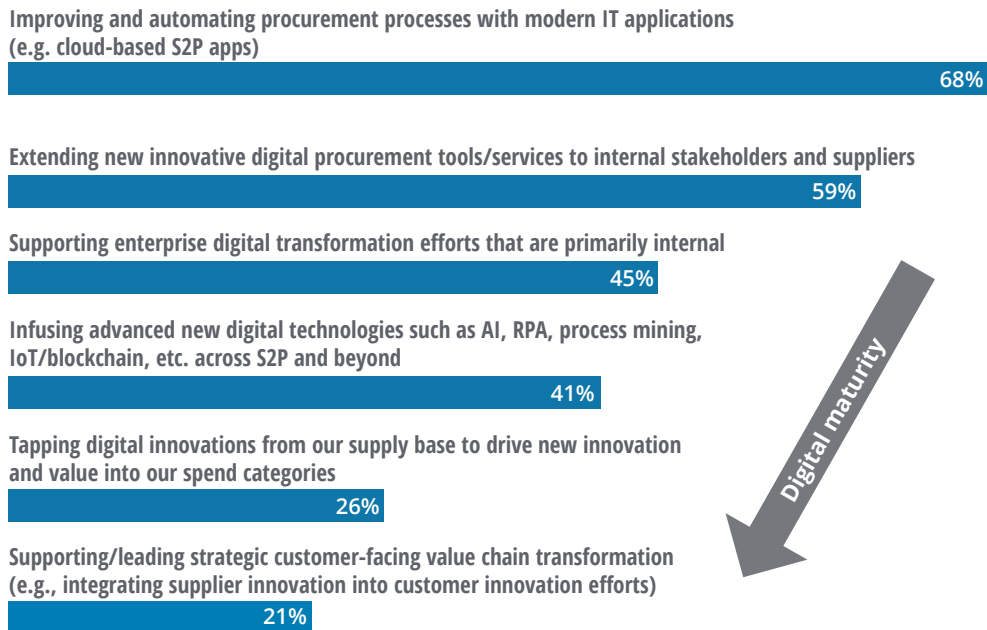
Improving and automating procurement processes with modern IT applications (e.g. cloud-based S2P apps)

68%

Extending new innovative digital procurement tools/services to internal stakeholders and suppliers

59%

Supporting enterprise digital transformation efforts that are primarily internal

45%

Infusing advanced new digital technologies such as AI, RPA, process mining, IoT/blockchain, etc. across S2P and beyond

41%

Tapping digital innovations from our supply base to drive new innovation and value into our spend categories

26%

Supporting/leading strategic customer-facing value chain transformation (e.g., integrating supplier innovation into customer innovation efforts)

21%

Digital maturity